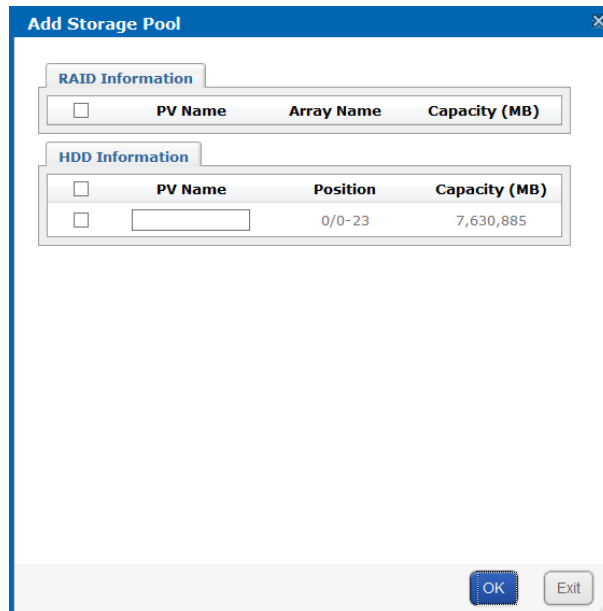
Add Storage Pool

RAID Information

| | PV Name | Array Name | Capacity (MB) |
|---|---|---|---|

HDD Information

| | PV Name | Position | Capacity (MB) |
|---|---|---|---|
| | | 0/0-23 | 7,630,885 |

OK

Exit